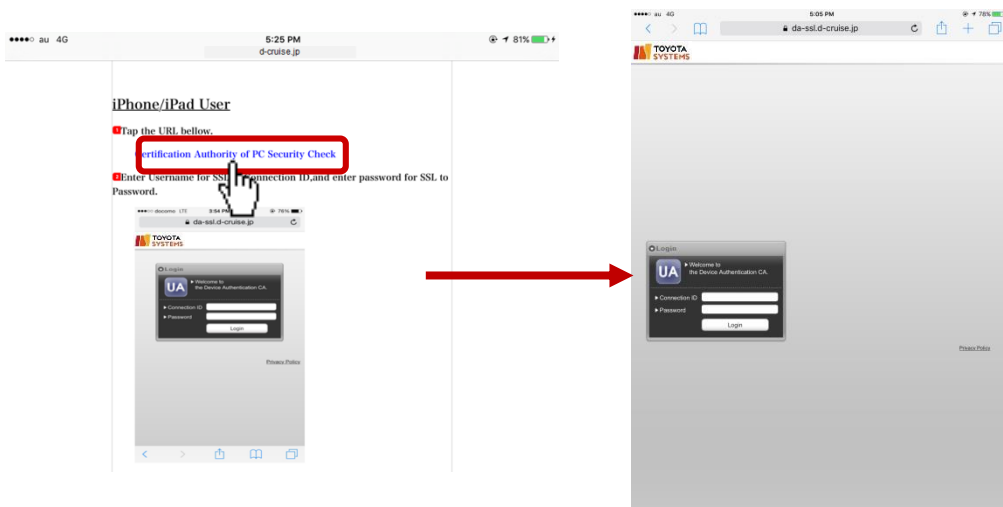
●●●●○ au 4G
5:25 PM
d-cruise.jp
81%

iPhone/iPad User

1 Tap the URL bellow.

Certification Authority of PC Security Check

2 Enter Username for SSL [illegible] Connection ID,and enter password for SSL to Password.

●●●○○ docomo LTE 3:54 PM 76%
da-ssl.d-cruise.jp
TOYOTA SYSTEMS
Login
UA
Welcome to the Device Authentication CA.
Connection ID
Password
Login
Privacy Policy

●●●●○ au 4G
5:05 PM
78%
da-ssl.d-cruise.jp
TOYOTA SYSTEMS
Login
UA
Welcome to the Device Authentication CA.
Connection ID
Password
Login
Privacy Policy